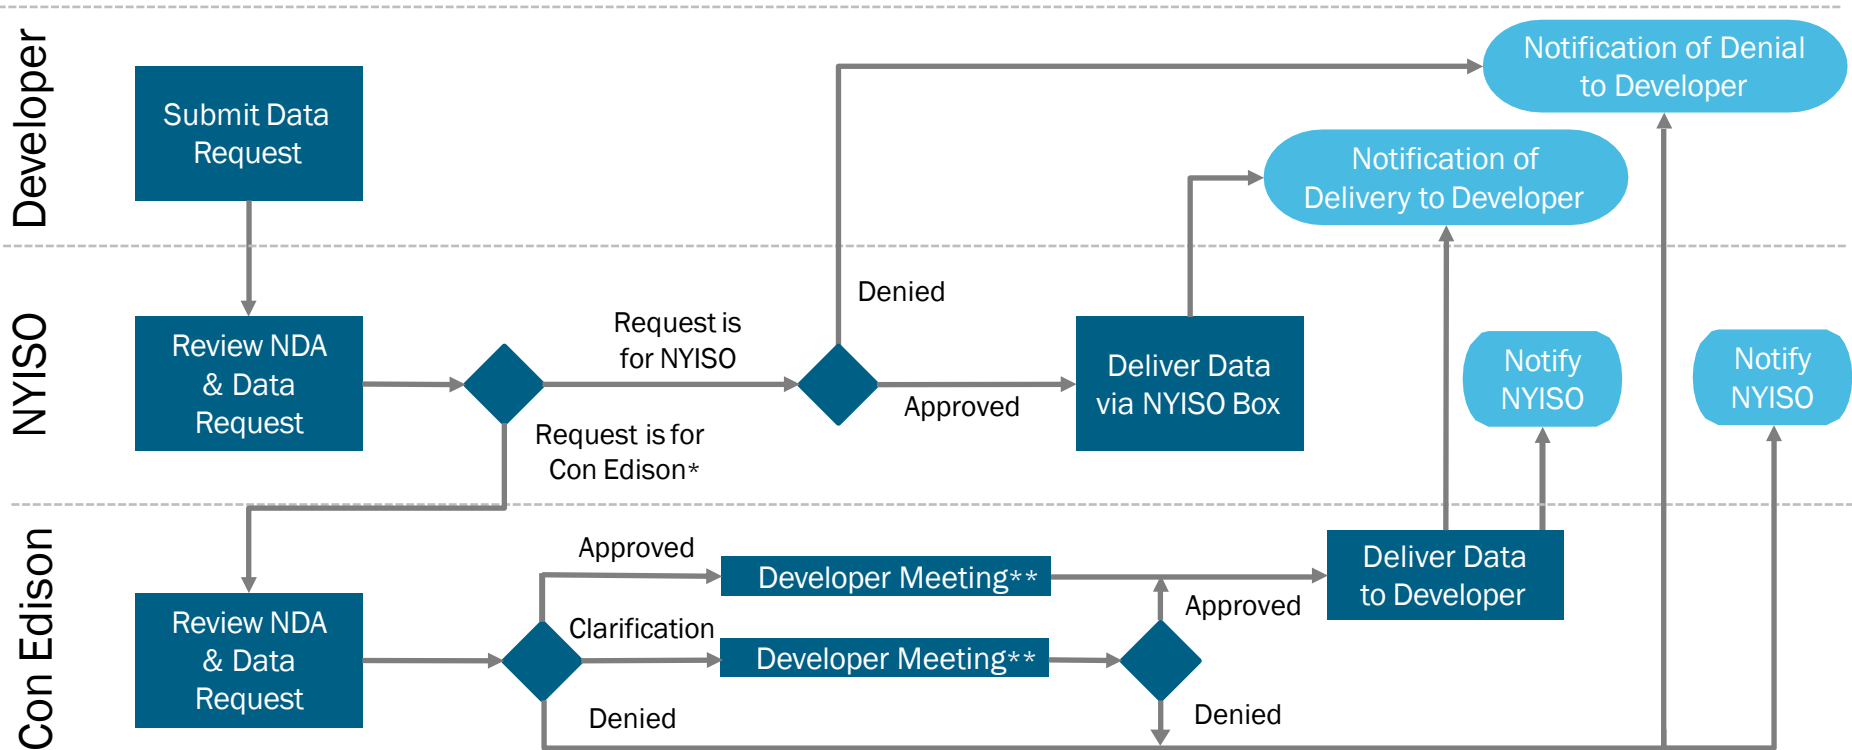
Developer

Submit Data Request

Notification of Denial to Developer

Notification of Delivery to Developer

NYISO

Review NDA & Data Request

Request is for NYISO

Denied

Approved

Deliver Data via NYISO Box

Request is for Con Edison*

Notify NYISO

Notify NYISO

Con Edison

Approved

Developer Meeting**

Deliver Data to Developer

Approved

Review NDA & Data Request

Clarification

Developer Meeting**

Denied

Denied